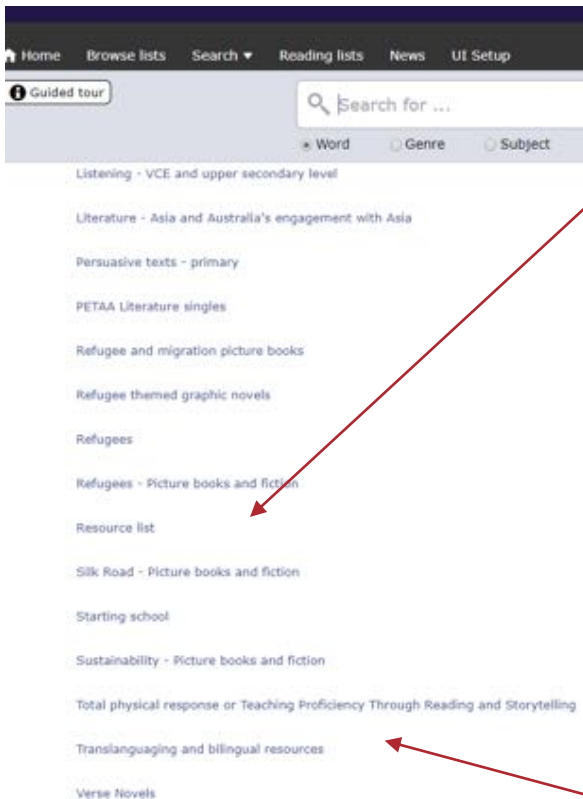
Home Browse lists Search ▾ Reading lists News UI Setup

Guided tour

Search for ...

Word Genre Subject

Listening - VCE and upper secondary level

Literature - Asia and Australia's engagement with Asia

Persuasive texts - primary

PETAA Literature singles

Refugee and migration picture books

Refugee themed graphic novels

Refugees

Refugees - Picture books and fiction

Resource list

Silk Road - Picture books and fiction

Starting school

Sustainability - Picture books and fiction

Total physical response or Teaching Proficiency Through Reading and Storytelling

Translanguaging and bilingual resources

Verse Novels